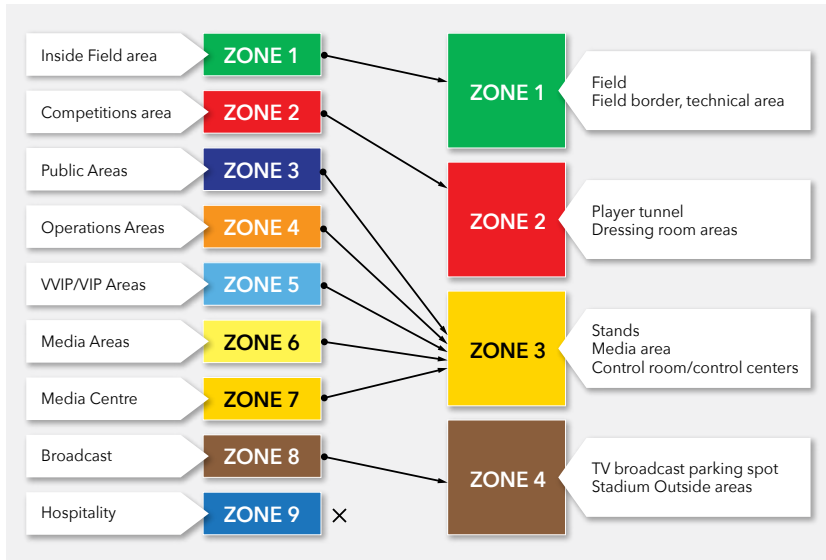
Inside Field area
ZONE 1

Competitions area
ZONE 2

Public Areas
ZONE 3

Operations Areas
ZONE 4

VVIP/VIP Areas
ZONE 5

Media Areas
ZONE 6

Media Centre
ZONE 7

Broadcast
ZONE 8

Hospitality
ZONE 9
×

ZONE 1
Field
Field border, technical area

ZONE 2
Player tunnel
Dressing room areas

ZONE 3
Stands
Media area
Control room/control centers

ZONE 4
TV broadcast parking spot
Stadium Outside areas